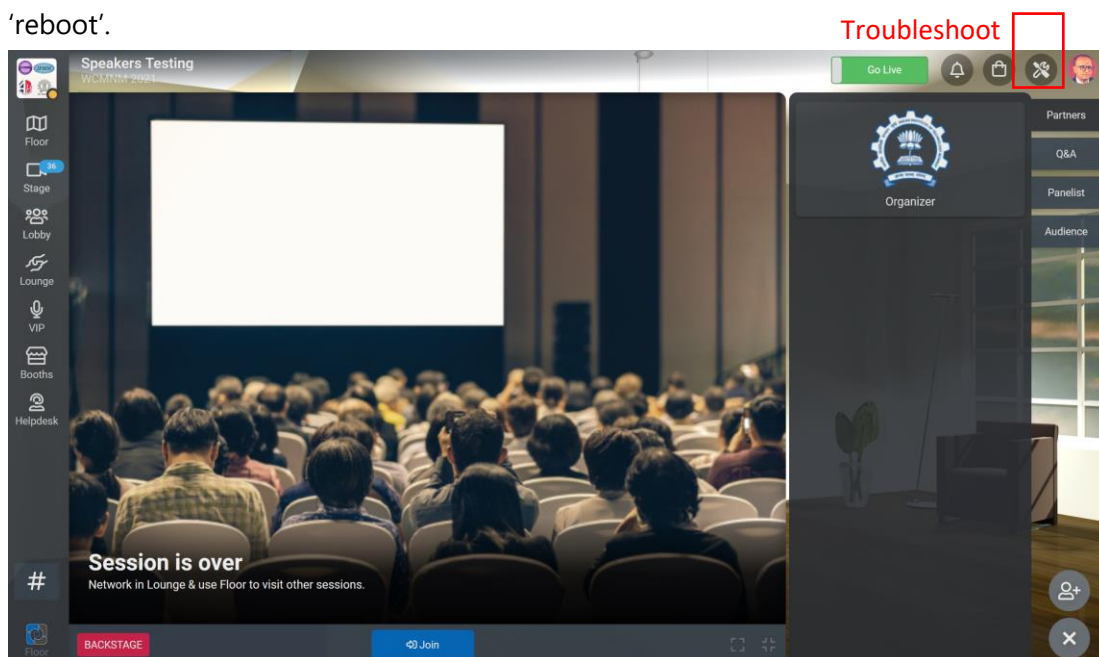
'reboot'.

Troubleshoot

Speakers Testing
WCMNM 2021

Go Live

Floor
36
Stage
Lobby
Lounge
VIP
Booths
Helpdesk
#
Floor

Organizer

Partners
Q&A
Panelist
Audience

Session is over
Network in Lounge & use Floor to visit other sessions.

BACKSTAGE
Join